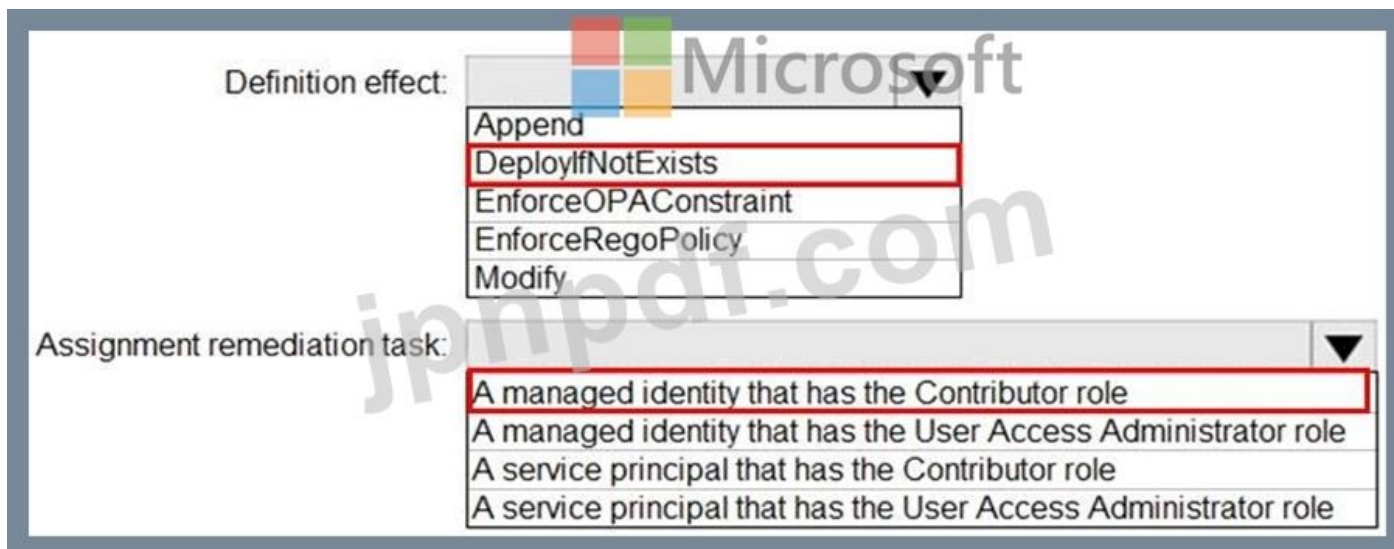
Definition effect:

Append
DeployIfNotExists
EnforceOPAConstraint
EnforceRegoPolicy
Modify

Assignment remediation task:

A managed identity that has the Contributor role
A managed identity that has the User Access Administrator role
A service principal that has the Contributor role
A service principal that has the User Access Administrator role

Microsoft
jpnpdf.com